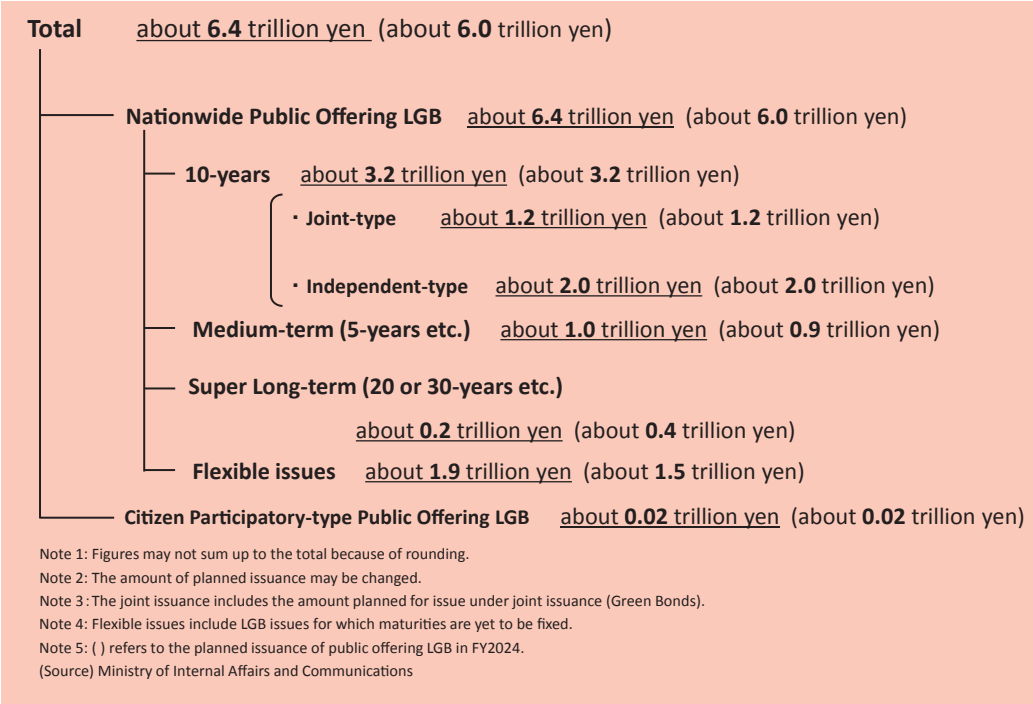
**Total** about **6.4** trillion yen (about **6.0** trillion yen)

**Nationwide Public Offering LGB** about **6.4** trillion yen (about **6.0** trillion yen)

**10-years** about **3.2** trillion yen (about **3.2** trillion yen)

・**Joint-type** about **1.2** trillion yen (about **1.2** trillion yen)

・**Independent-type** about **2.0** trillion yen (about **2.0** trillion yen)

**Medium-term (5-years etc.)** about **1.0** trillion yen (about **0.9** trillion yen)

**Super Long-term (20 or 30-years etc.)**

about **0.2** trillion yen (about **0.4** trillion yen)

**Flexible issues** about **1.9** trillion yen (about **1.5** trillion yen)

**Citizen Participatory-type Public Offering LGB** about **0.02** trillion yen (about **0.02** trillion yen)

Note 1: Figures may not sum up to the total because of rounding.
Note 2: The amount of planned issuance may be changed.
Note 3: The joint issuance includes the amount planned for issue under joint issuance (Green Bonds).
Note 4: Flexible issues include LGB issues for which maturities are yet to be fixed.
Note 5: ( ) refers to the planned issuance of public offering LGB in FY2024.
(Source) Ministry of Internal Affairs and Communications